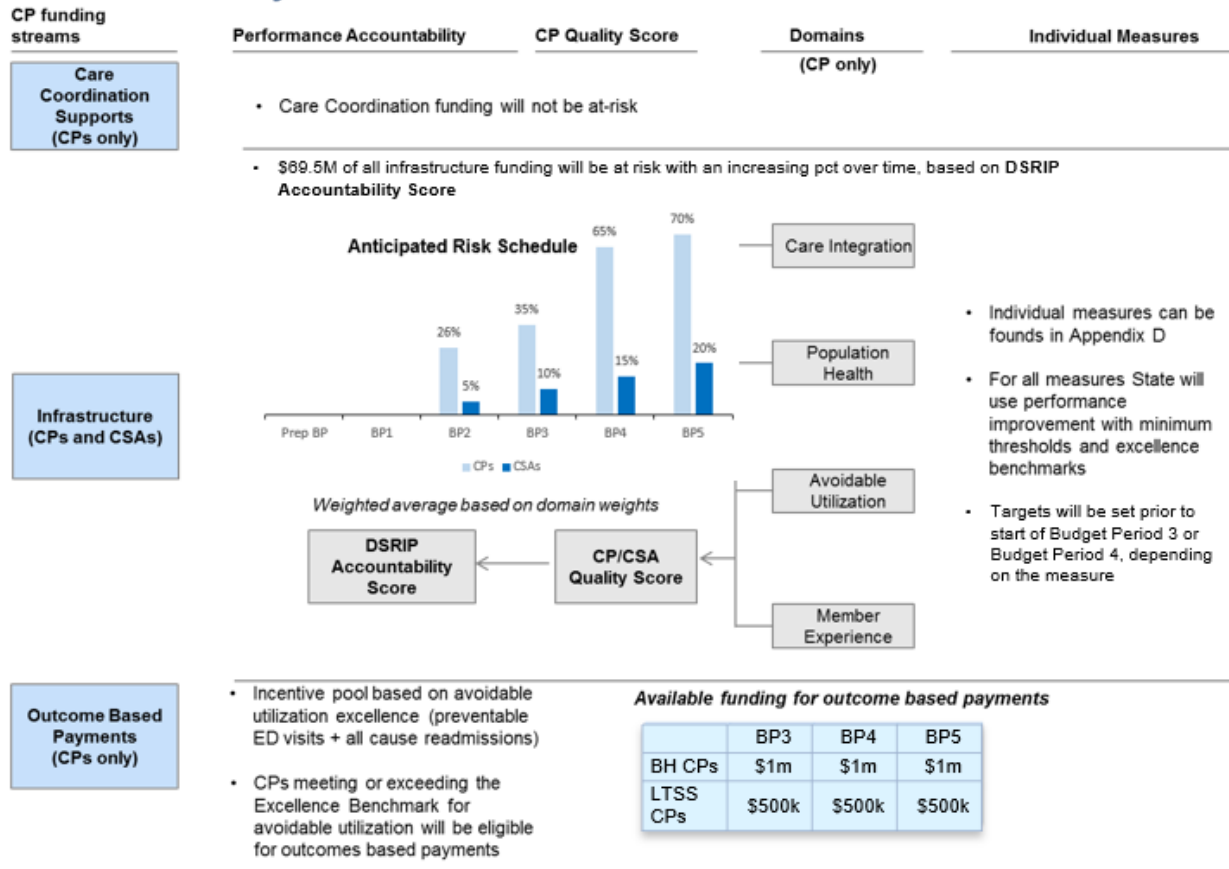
CP funding streams

Performance Accountability

CP Quality Score

Domains (CP only)

Individual Measures

Care Coordination Supports (CPs only)

• Care Coordination funding will not be at-risk

• $69.5M of all infrastructure funding will be at risk with an increasing pct over time, based on DSRIP Accountability Score

Anticipated Risk Schedule

| | Prep BP | BP1 | BP2 | BP3 | BP4 | BP5 |
|---|---|---|---|---|---|---|
| CPs | | | 26% | 35% | 65% | 70% |
| CSAs | | | 5% | 10% | 15% | 20% |

Infrastructure (CPs and CSAs)

Weighted average based on domain weights

DSRIP Accountability Score

CP/CSA Quality Score

Care Integration

Population Health

Avoidable Utilization

Member Experience

• Individual measures can be founds in Appendix D

• For all measures State will use performance improvement with minimum thresholds and excellence benchmarks

• Targets will be set prior to start of Budget Period 3 or Budget Period 4, depending on the measure

Outcome Based Payments (CPs only)

• Incentive pool based on avoidable utilization excellence (preventable ED visits + all cause readmissions)

• CPs meeting or exceeding the Excellence Benchmark for avoidable utilization will be eligible for outcomes based payments

Available funding for outcome based payments

| | BP3 | BP4 | BP5 |
|---|---|---|---|
| BH CPs | $1m | $1m | $1m |
| LTSS CPs | $500k | $500k | $500k |